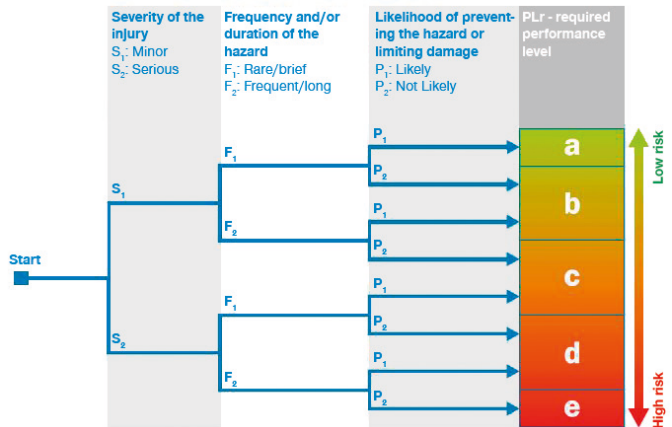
Severity of the injury
$S_1$: Minor
$S_2$: Serious

Frequency and/or duration of the hazard
$F_1$: Rare/brief
$F_2$: Frequent/long

Likelihood of preventing the hazard or limiting damage
$P_1$: Likely
$P_2$: Not Likely

PLr - required performance level

Start

$S_1$
$S_2$

$F_1$
$F_2$
$F_1$
$F_2$

$P_1$
$P_2$
$P_1$
$P_2$
$P_1$
$P_2$
$P_1$
$P_2$

a
b
c
d
e

Low risk
High risk